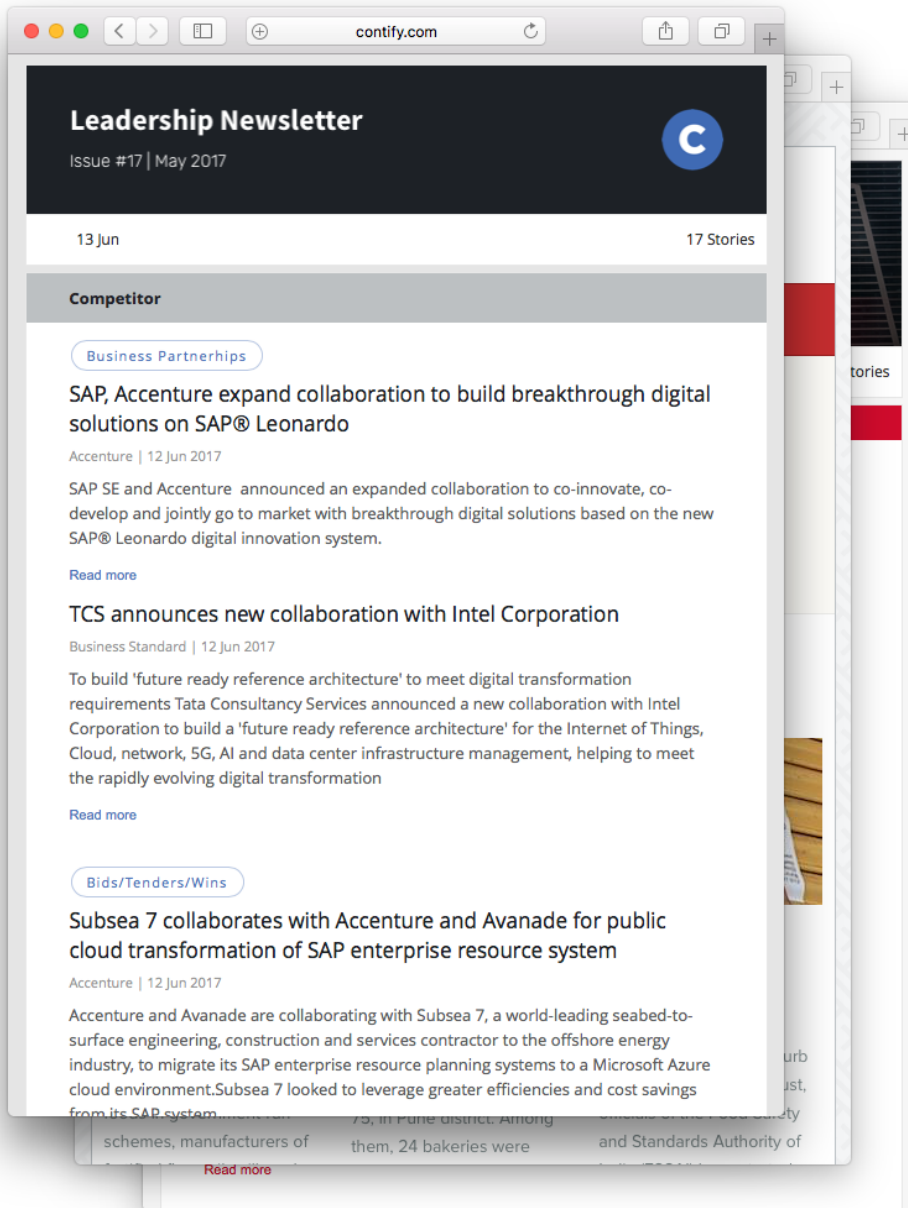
contify.com

Leadership Newsletter

Issue #17 | May 2017

C

13 Jun

17 Stories

Competitor

Business Partnerhips

SAP, Accenture expand collaboration to build breakthrough digital solutions on SAP® Leonardo

Accenture | 12 Jun 2017

SAP SE and Accenture announced an expanded collaboration to co-innovate, co-develop and jointly go to market with breakthrough digital solutions based on the new SAP® Leonardo digital innovation system.

Read more

TCS announces new collaboration with Intel Corporation

Business Standard | 12 Jun 2017

To build 'future ready reference architecture' to meet digital transformation requirements Tata Consultancy Services announced a new collaboration with Intel Corporation to build a 'future ready reference architecture' for the Internet of Things, Cloud, network, 5G, AI and data center infrastructure management, helping to meet the rapidly evolving digital transformation

Read more

Bids/Tenders/Wins

Subsea 7 collaborates with Accenture and Avanade for public cloud transformation of SAP enterprise resource system

Accenture | 12 Jun 2017

Accenture and Avanade are collaborating with Subsea 7, a world-leading seabed-to-surface engineering, construction and services contractor to the offshore energy industry, to migrate its SAP enterprise resource planning systems to a Microsoft Azure cloud environment.Subsea 7 looked to leverage greater efficiencies and cost savings from its SAP system

tories

schemes, manufacturers of

Read more

75, in Pune district. Among them, 24 bakeries were

urb

ust,

and Standards Authority of